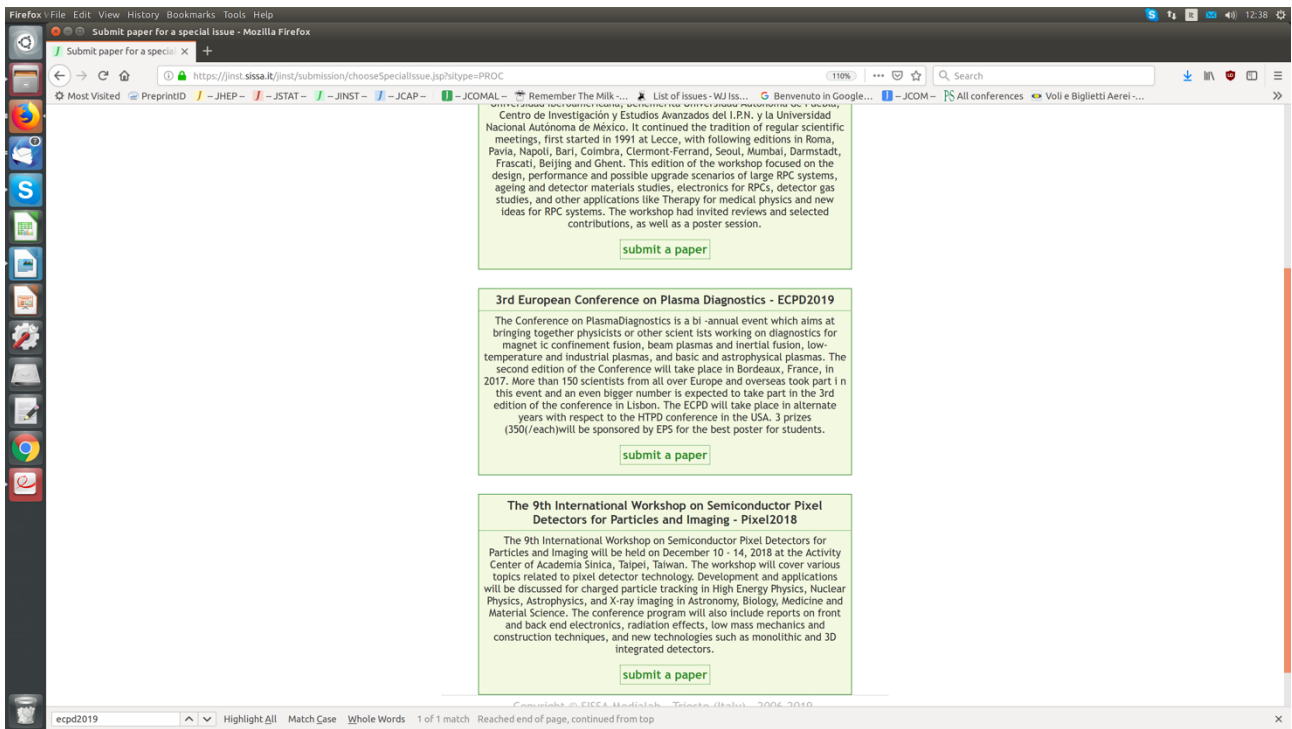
Firefox File Edit View History Bookmarks Tools Help

12:38

Submit paper for a special issue - Mozilla Firefox

Submit paper for a special ×

https://jinst.sissa.it/jinst/submission/chooseSpecialIssue.jsp?sitype=PROC

110%

Search

Most Visited PreprintID – JHEP – – JSTAT – – JINST – – JCAP – – JCOMAL – Remember The Milk -... List of issues - WJ Iss... Benvenuto in Google... – JCOM – All conferences Voli e Biglietti Aerei -...

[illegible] Centro de Investigación y Estudios Avanzados del I.P.N. y la Universidad Nacional Autónoma de México. It continued the tradition of regular scientific meetings, first started in 1991 at Lecce, with following editions in Roma, Pavia, Napoli, Bari, Coimbra, Clermont-Ferrand, Seoul, Mumbai, Darmstadt, Frascati, Beijing and Ghent. This edition of the workshop focused on the design, performance and possible upgrade scenarios of large RPC systems, ageing and detector materials studies, electronics for RPCs, detector gas studies, and other applications like Therapy for medical physics and new ideas for RPC systems. The workshop had invited reviews and selected contributions, as well as a poster session.

submit a paper

3rd European Conference on Plasma Diagnostics - ECPD2019

The Conference on PlasmaDiagnostics is a bi -annual event which aims at bringing together physicists or other scient ists working on diagnostics for magnet ic confinement fusion, beam plasmas and inertial fusion, low-temperature and industrial plasmas, and basic and astrophysical plasmas. The second edition of the Conference will take place in Bordeaux, France, in 2017. More than 150 scientists from all over Europe and overseas took part i n this event and an even bigger number is expected to take part in the 3rd edition of the conference in Lisbon. The ECPD will take place in alternate years with respect to the HTPD conference in the USA. 3 prizes (350(/each)will be sponsored by EPS for the best poster for students.

submit a paper

The 9th International Workshop on Semiconductor Pixel Detectors for Particles and Imaging - Pixel2018

The 9th International Workshop on Semiconductor Pixel Detectors for Particles and Imaging will be held on December 10 - 14, 2018 at the Activity Center of Academia Sinica, Taipei, Taiwan. The workshop will cover various topics related to pixel detector technology. Development and applications will be discussed for charged particle tracking in High Energy Physics, Nuclear Physics, Astrophysics, and X-ray imaging in Astronomy, Biology, Medicine and Material Science. The conference program will also include reports on front and back end electronics, radiation effects, low mass mechanics and construction techniques, and new technologies such as monolithic and 3D integrated detectors.

submit a paper

Copyright © SISSA Medialab - Trieste (Italy) - 2006-2019

ecpd2019 Highlight All Match Case Whole Words 1 of 1 match Reached end of page, continued from top